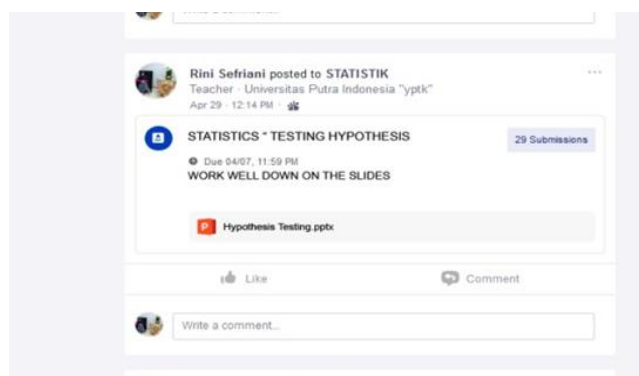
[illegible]

Rini Sefriani posted to STATISTIK
Teacher · Universitas Putra Indonesia "yptk"
Apr 29 · 12:14 PM ·

···

STATISTICS " TESTING HYPOTHESIS

29 Submissions

Due 04/07, 11:59 PM
WORK WELL DOWN ON THE SLIDES

Hypothesis Testing.pptx

Like

Comment

Write a comment...